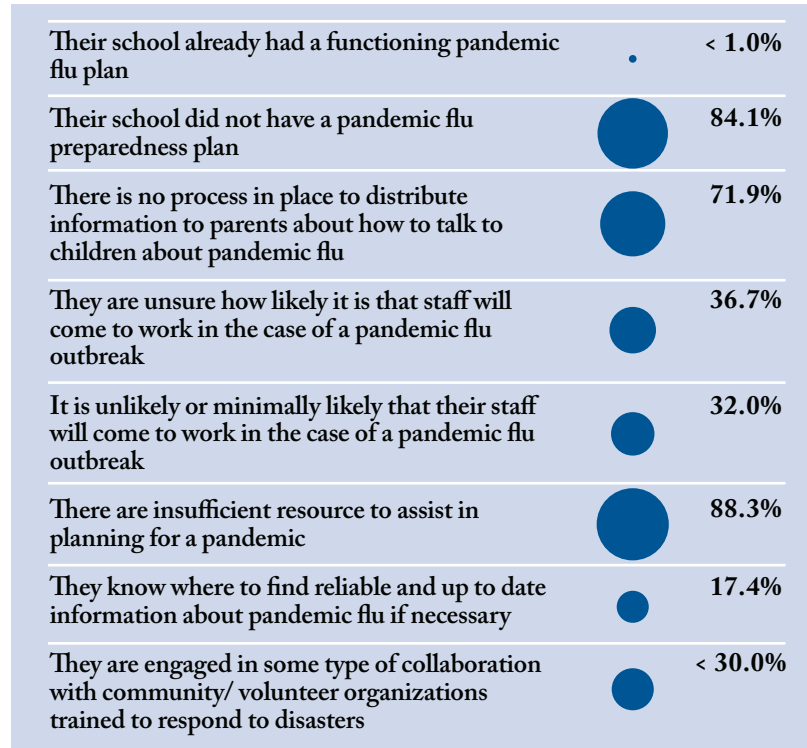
| | |
|---|---|
| Their school already had a functioning pandemic flu plan | < 1.0% |
| Their school did not have a pandemic flu preparedness plan | 84.1% |
| There is no process in place to distribute information to parents about how to talk to children about pandemic flu | 71.9% |
| They are unsure how likely it is that staff will come to work in the case of a pandemic flu outbreak | 36.7% |
| It is unlikely or minimally likely that their staff will come to work in the case of a pandemic flu outbreak | 32.0% |
| There are insufficient resource to assist in planning for a pandemic | 88.3% |
| They know where to find reliable and up to date information about pandemic flu if necessary | 17.4% |
| They are engaged in some type of collaboration with community/ volunteer organizations trained to respond to disasters | < 30.0% |